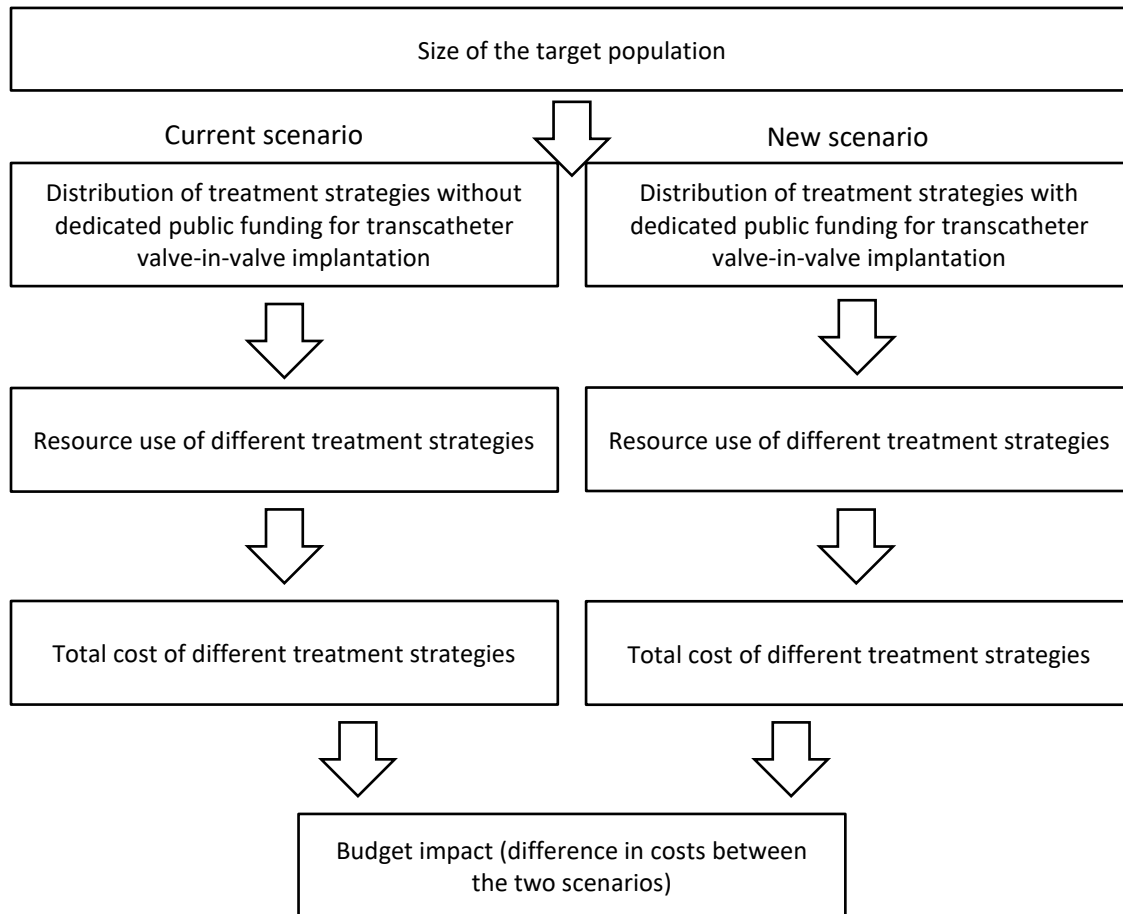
Size of the target population

Current scenario

Distribution of treatment strategies without dedicated public funding for transcatheter valve-in-valve implantation

Resource use of different treatment strategies

Total cost of different treatment strategies

New scenario

Distribution of treatment strategies with dedicated public funding for transcatheter valve-in-valve implantation

Resource use of different treatment strategies

Total cost of different treatment strategies

Budget impact (difference in costs between the two scenarios)